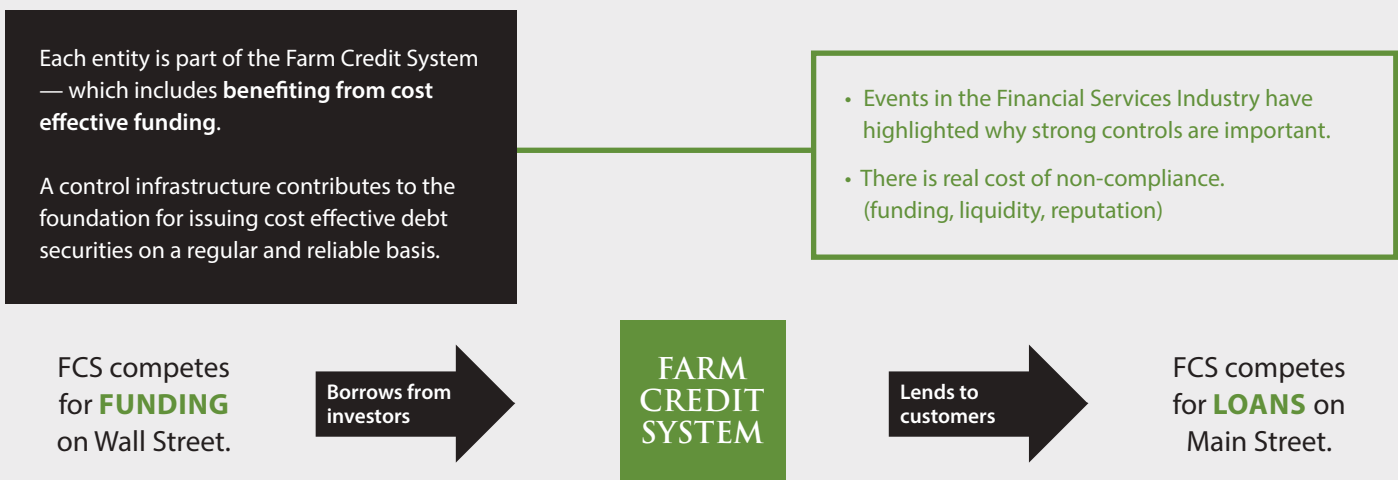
Each entity is part of the Farm Credit System — which includes **benefiting from cost effective funding**.

A control infrastructure contributes to the foundation for issuing cost effective debt securities on a regular and reliable basis.

• Events in the Financial Services Industry have highlighted why strong controls are important.

• There is real cost of non-compliance. (funding, liquidity, reputation)

FCS competes for **FUNDING** on Wall Street.

Borrows from investors

FARM CREDIT SYSTEM

Lends to customers

FCS competes for **LOANS** on Main Street.